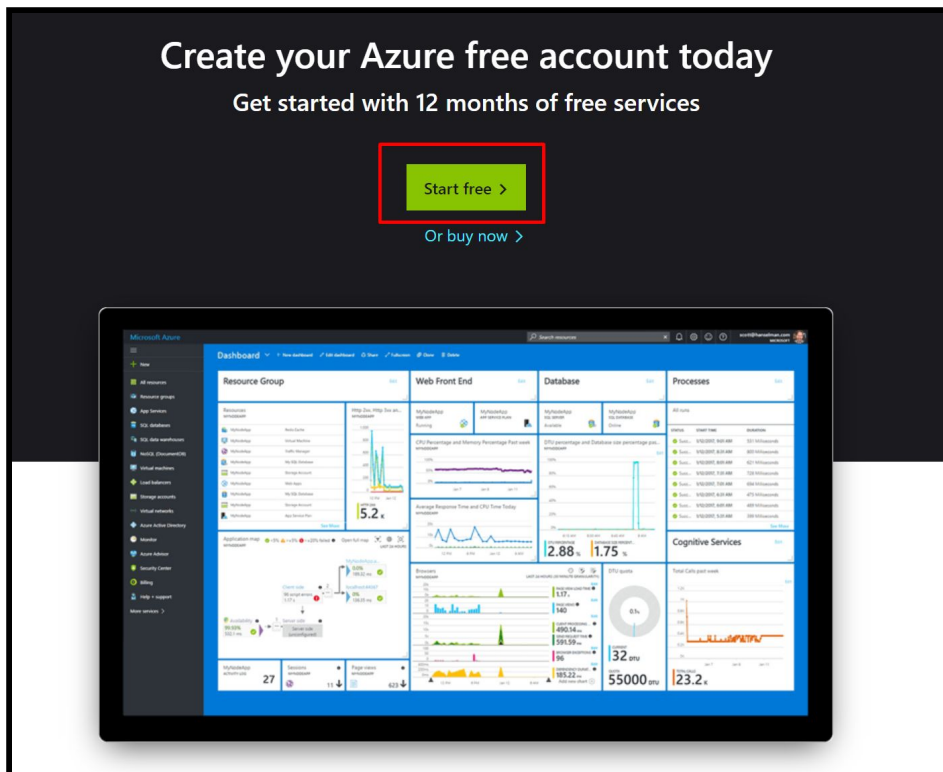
Create your Azure free account today

Get started with 12 months of free services

Start free >

Or buy now >

Microsoft Azure

Search resources

+ New

All resources
Resource groups
App Services
SQL databases
SQL data warehouses
NoSQL (DocumentDB)
Virtual machines
Load balancers
Storage accounts
Virtual networks
Azure Active Directory
Monitor
Azure Advisor
Security Center
Billing
Help + support
More services >

Dashboard

Resource Group

Web Front End

Database

Processes

Cognitive Services

Application map

Browsers

DTU quota

Total Calls past week

5.2 K

2.88 %

1.75 %

1.17 s

140

490.14 ms

591.59 ms

96

185.22 ms

32 DTU

55000 DTU

23.2 K

27

11

623